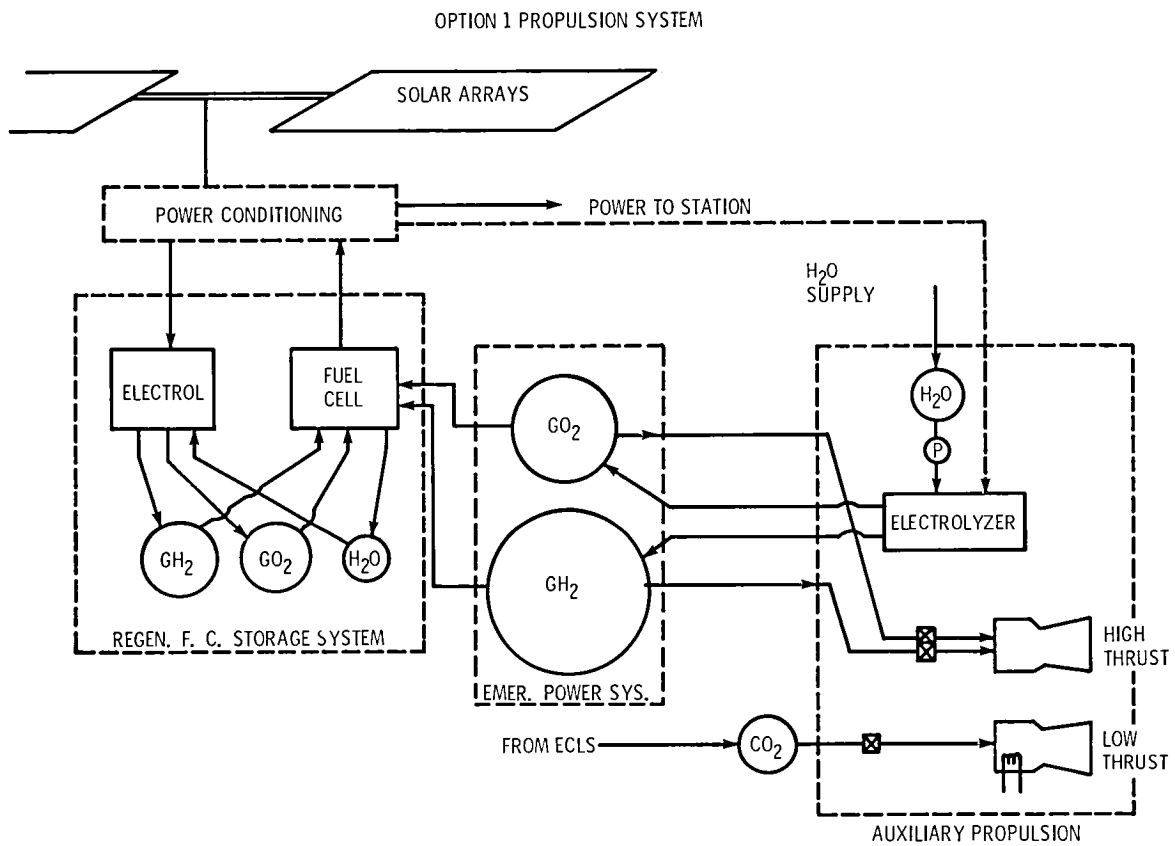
OPTION 1 PROPULSION SYSTEM

SOLAR ARRAYS

POWER CONDITIONING

POWER TO STATION

$H_2O$ SUPPLY

ELECTROL

FUEL CELL

$GO_2$

$H_2O$

P

ELECTROLYZER

$GH_2$

$GO_2$

$H_2O$

$GH_2$

REGEN. F. C. STORAGE SYSTEM

HIGH THRUST

EMER. POWER SYS.

FROM ECLS

$CO_2$

LOW THRUST

AUXILIARY PROPULSION